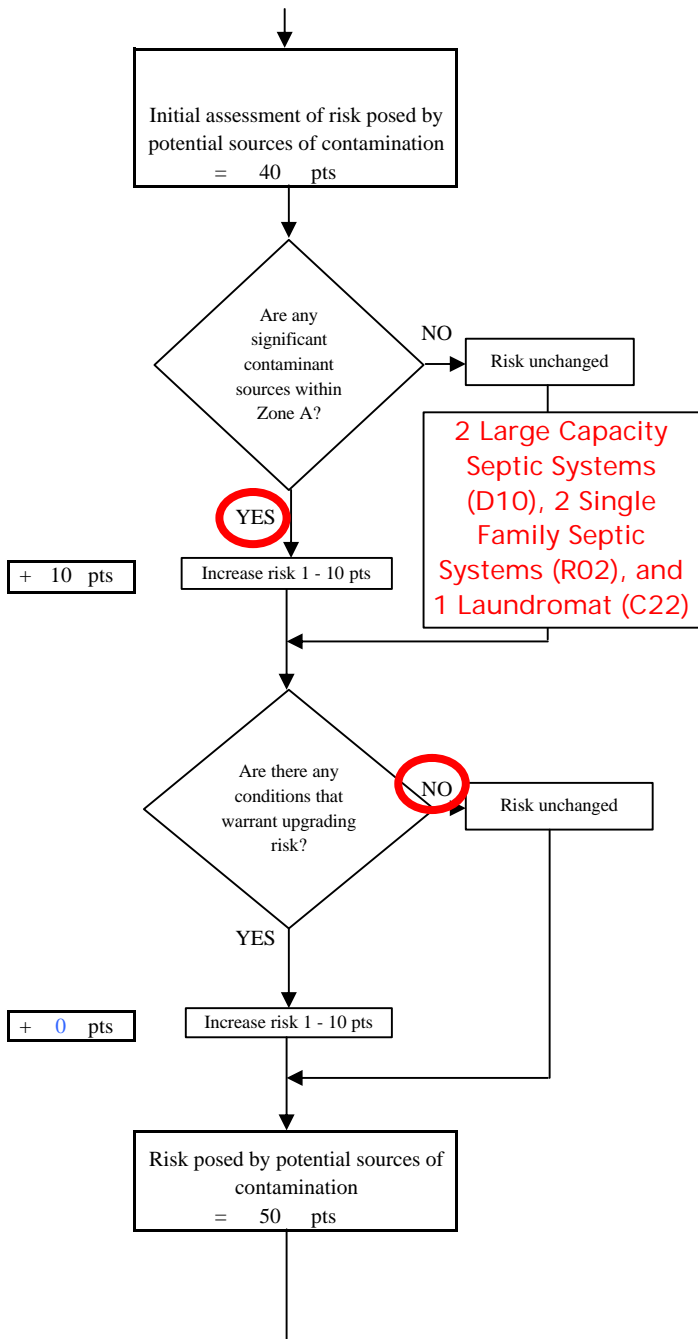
Initial assessment of risk posed by potential sources of contamination
= 40 pts

Are any significant contaminant sources within Zone A?

NO

Risk unchanged

2 Large Capacity Septic Systems (D10), 2 Single Family Septic Systems (R02), and 1 Laundromat (C22)

YES

+ 10 pts

Increase risk 1 - 10 pts

Are there any conditions that warrant upgrading risk?

NO

Risk unchanged

YES

+ 0 pts

Increase risk 1 - 10 pts

Risk posed by potential sources of contamination
= 50 pts